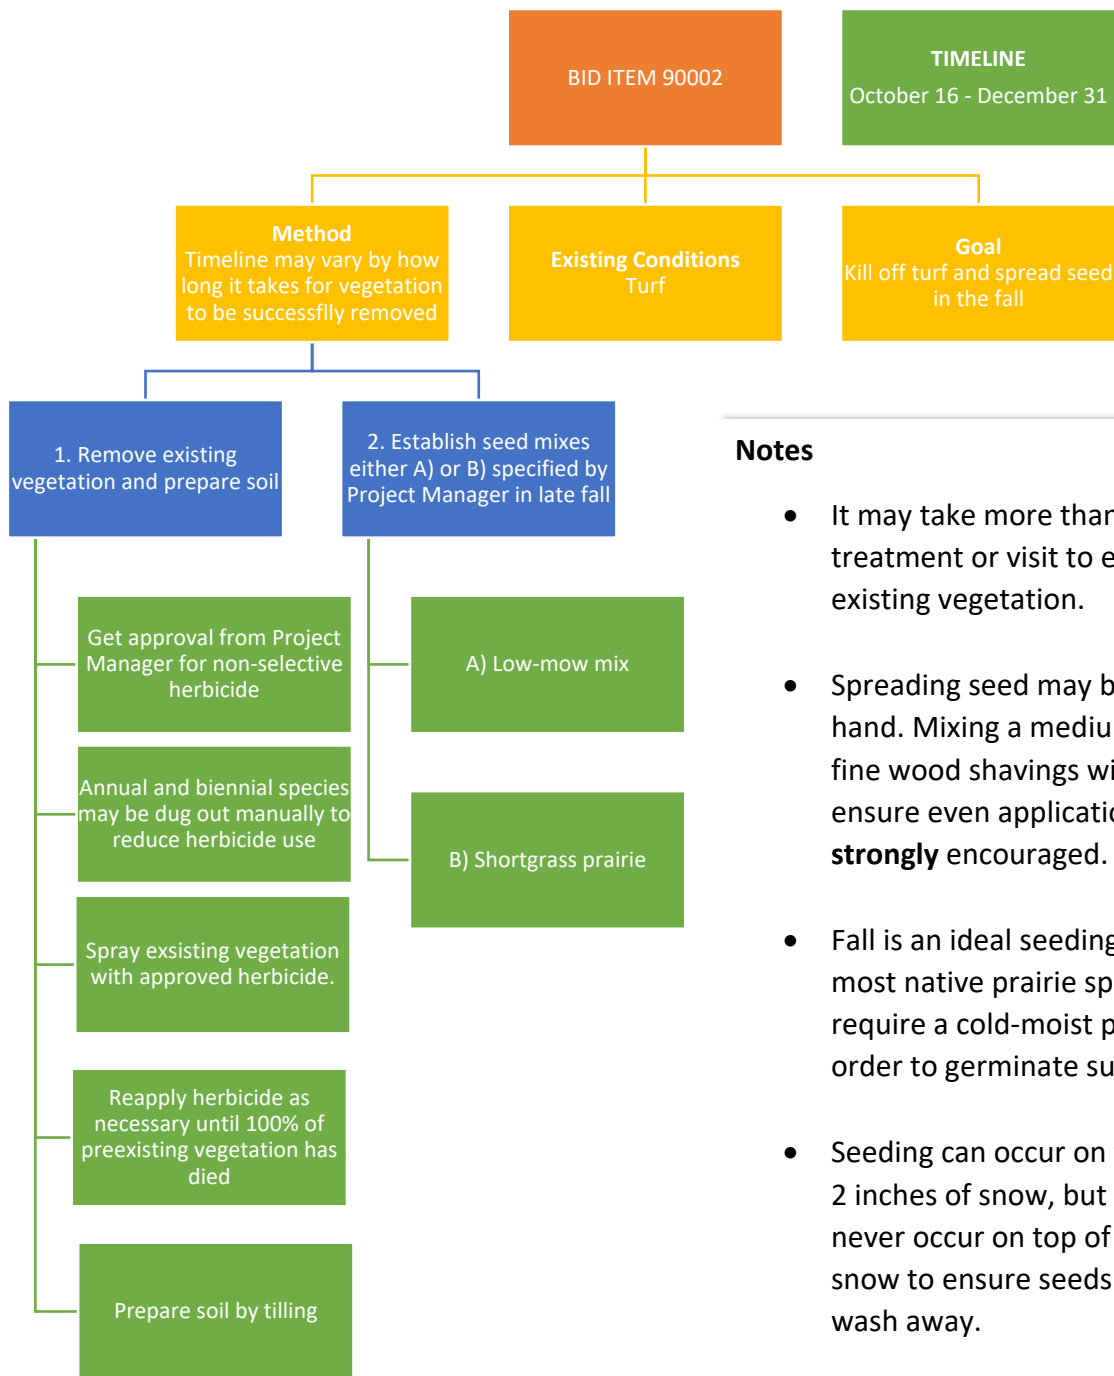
BID ITEM 90002

TIMELINE
October 16 - December 31

Method
Timeline may vary by how long it takes for vegetation to be successflly removed

Existing Conditions
Turf

Goal
Kill off turf and spread seed in the fall

1. Remove existing vegetation and prepare soil

2. Establish seed mixes either A) or B) specified by Project Manager in late fall

Get approval from Project Manager for non-selective herbicide

Annual and biennial species may be dug out manually to reduce herbicide use

Spray exsisting vegetation with approved herbicide.

Reapply herbicide as necessary until 100% of preexisting vegetation has died

Prepare soil by tilling

A) Low-mow mix

B) Shortgrass prairie

Notes

- It may take more thar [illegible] treatment or visit to e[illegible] existing vegetation.

- Spreading seed may b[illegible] hand. Mixing a mediu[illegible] fine wood shavings wi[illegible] ensure even applicatio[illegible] **strongly** encouraged.

- Fall is an ideal seeding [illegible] most native prairie sp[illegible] require a cold-moist p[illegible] order to germinate su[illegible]

- Seeding can occur on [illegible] 2 inches of snow, but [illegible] never occur on top of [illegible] snow to ensure seeds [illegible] wash away.